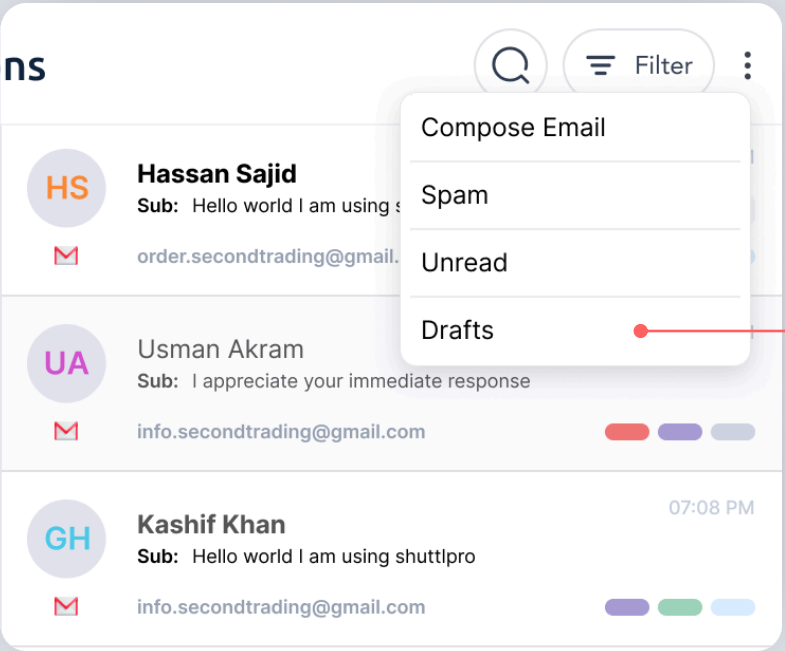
ns

Filter

Compose Email

Spam

Unread

Drafts

HS

Hassan Sajid

Sub: Hello world I am using s

order.secondtrading@gmail.

UA

Usman Akram

Sub: I appreciate your immediate response

info.secondtrading@gmail.com

GH

Kashif Khan

07:08 PM

Sub: Hello world I am using shuttlpro

info.secondtrading@gmail.com